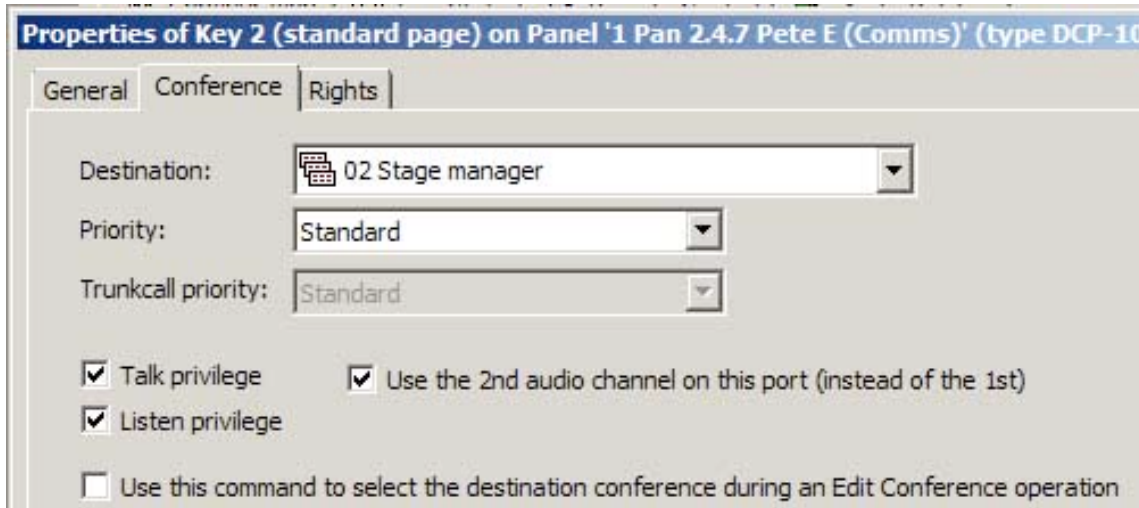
Properties of Key 2 (standard page) on Panel '1 Pan 2.4.7 Pete E (Comms)' (type DCP-10

General | Conference | Rights

Destination: 02 Stage manager

Priority: Standard

Trunkcall priority: Standard

☑ Talk privilege

☑ Use the 2nd audio channel on this port (instead of the 1st)

☑ Listen privilege

☐ Use this command to select the destination conference during an Edit Conference operation